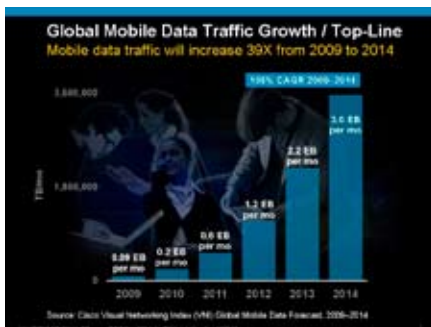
Global Mobile Data Traffic Growth / Top-Line

Mobile data traffic will increase 39X from 2009 to 2014

108% CAGR 2009–2014

3,600,000

1,800,000

TB/mo

0.09 EB per mo

0.2 EB per mo

0.6 EB per mo

1.2 EB per mo

2.2 EB per mo

3.6 EB per mo

2009 2010 2011 2012 2013 2014

Source: Cisco Visual Networking Index (VNI) Global Mobile Data Forecast, 2009–2014